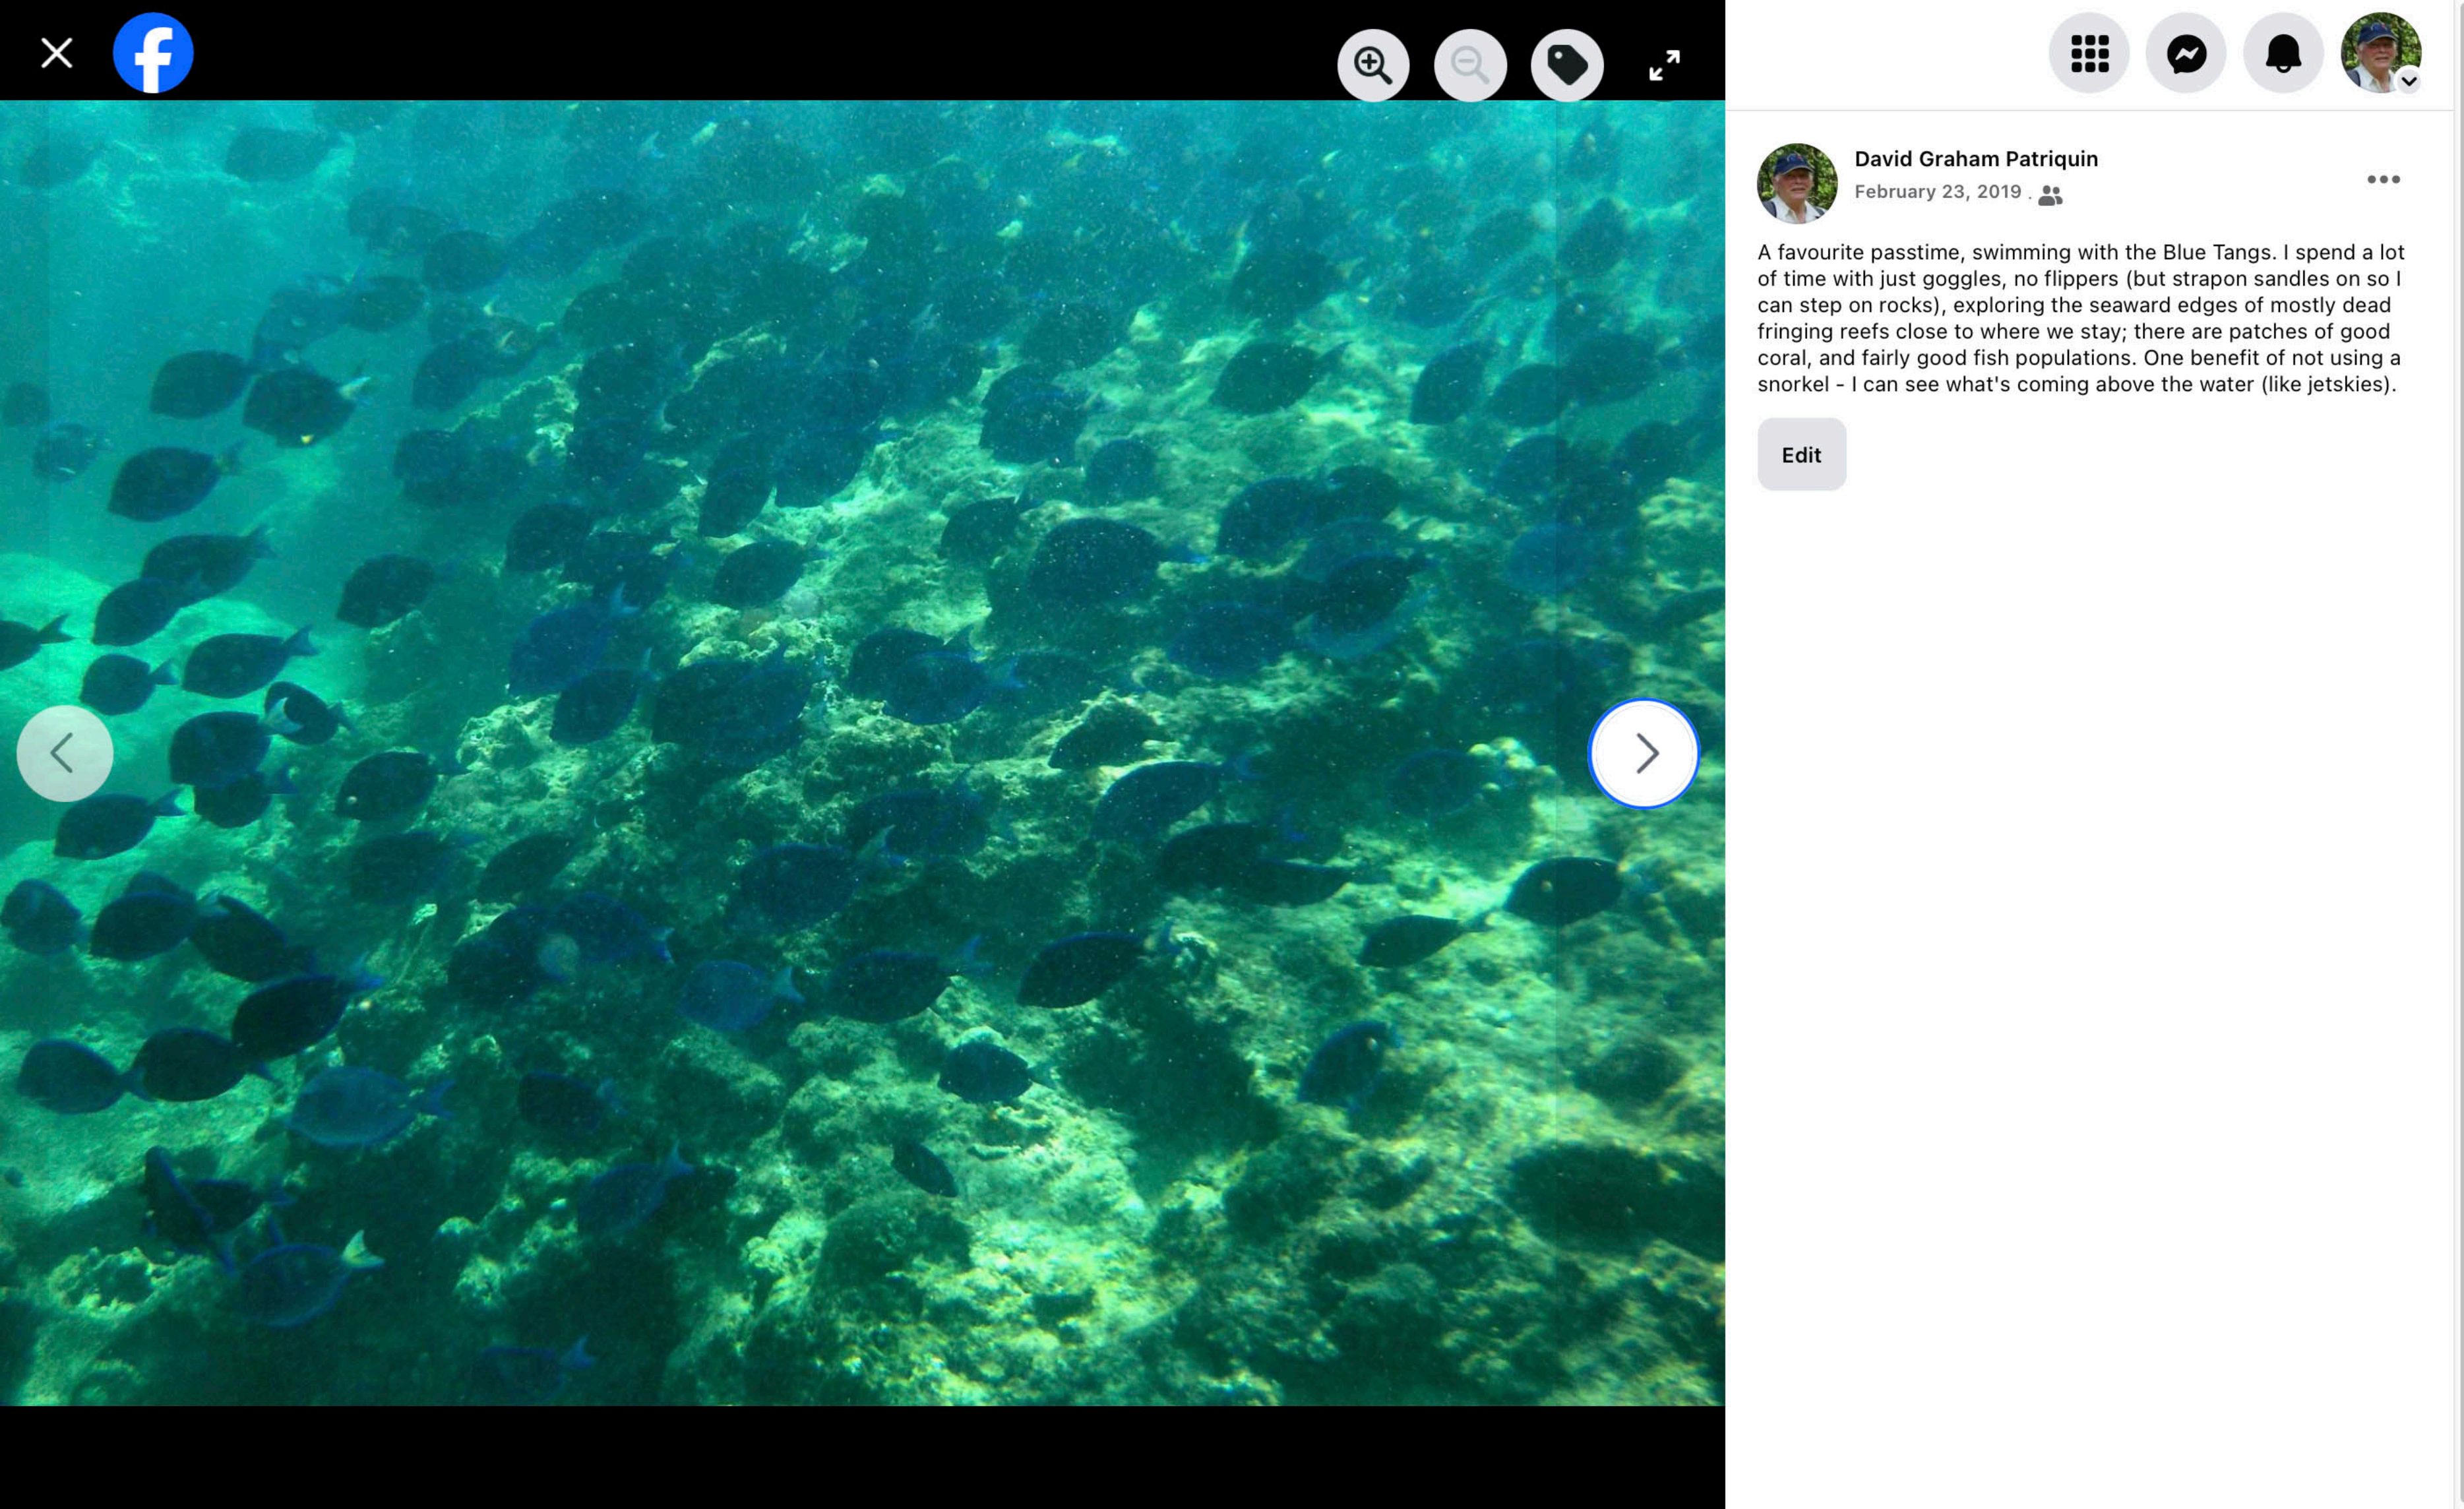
David Graham Patriquin
February 23, 2019 .

A favourite passtime, swimming with the Blue Tangs. I spend a lot of time with just goggles, no flippers (but strapon sandles on so I can step on rocks), exploring the seaward edges of mostly dead fringing reefs close to where we stay; there are patches of good coral, and fairly good fish populations. One benefit of not using a snorkel - I can see what's coming above the water (like jetskies).

Edit